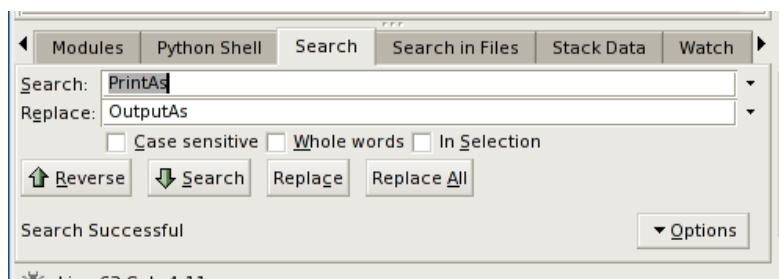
Modules Python Shell Search Search in Files Stack Data Watch

Search: PrintAs

Replace: OutputAs

Case sensitive Whole words In Selection

Reverse Search Replace Replace All

Search Successful

Options

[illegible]